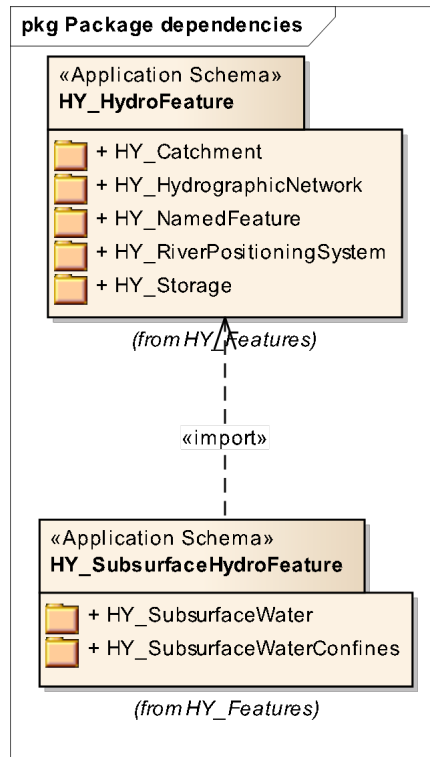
pkg Package dependencies

«Application Schema»
HY_HydroFeature

+ HY_Catchment
+ HY_HydrographicNetwork
+ HY_NamedFeature
+ HY_RiverPositioningSystem
+ HY_Storage

(from HY_Features)

«import»

«Application Schema»
HY_SubsurfaceHydroFeature

+ HY_SubsurfaceWater
+ HY_SubsurfaceWaterConfines

(from HY_Features)